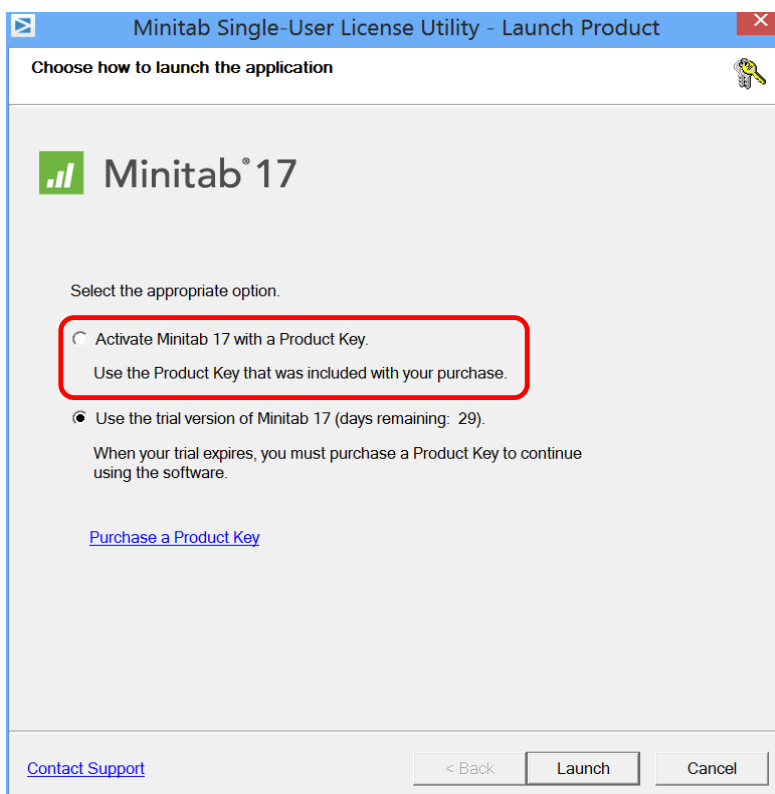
Minitab Single-User License Utility - Launch Product

Choose how to launch the application

Minitab® 17

Select the appropriate option.

Activate Minitab 17 with a Product Key.

Use the Product Key that was included with your purchase.

Use the trial version of Minitab 17 (days remaining: 29).

When your trial expires, you must purchase a Product Key to continue using the software.

Purchase a Product Key

Contact Support

< Back

Launch

Cancel